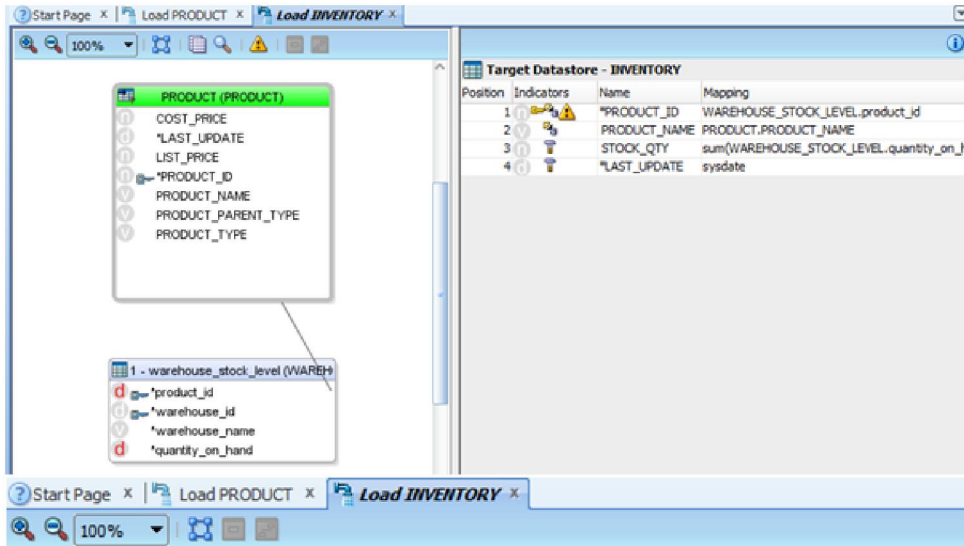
Start Page × Load PRODUCT × Load INVENTORY ×

100%

PRODUCT (PRODUCT)
COST_PRICE
*LAST_UPDATE
LIST_PRICE
*PRODUCT_ID
PRODUCT_NAME
PRODUCT_PARENT_TYPE
PRODUCT_TYPE

1 - warehouse_stock_level (WAREH
*product_id
*warehouse_id
*warehouse_name
*quantity_on_hand

Target Datastore - INVENTORY

| Position | Indicators | Name | Mapping |
|---|---|---|---|
| 1 | | *PRODUCT_ID | WAREHOUSE_STOCK_LEVEL.product_id |
| 2 | | PRODUCT_NAME | PRODUCT.PRODUCT_NAME |
| 3 | | STOCK_QTY | sum(WAREHOUSE_STOCK_LEVEL.quantity_on_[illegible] |
| 4 | | *LAST_UPDATE | sysdate |

Start Page × Load PRODUCT × Load INVENTORY ×

100%